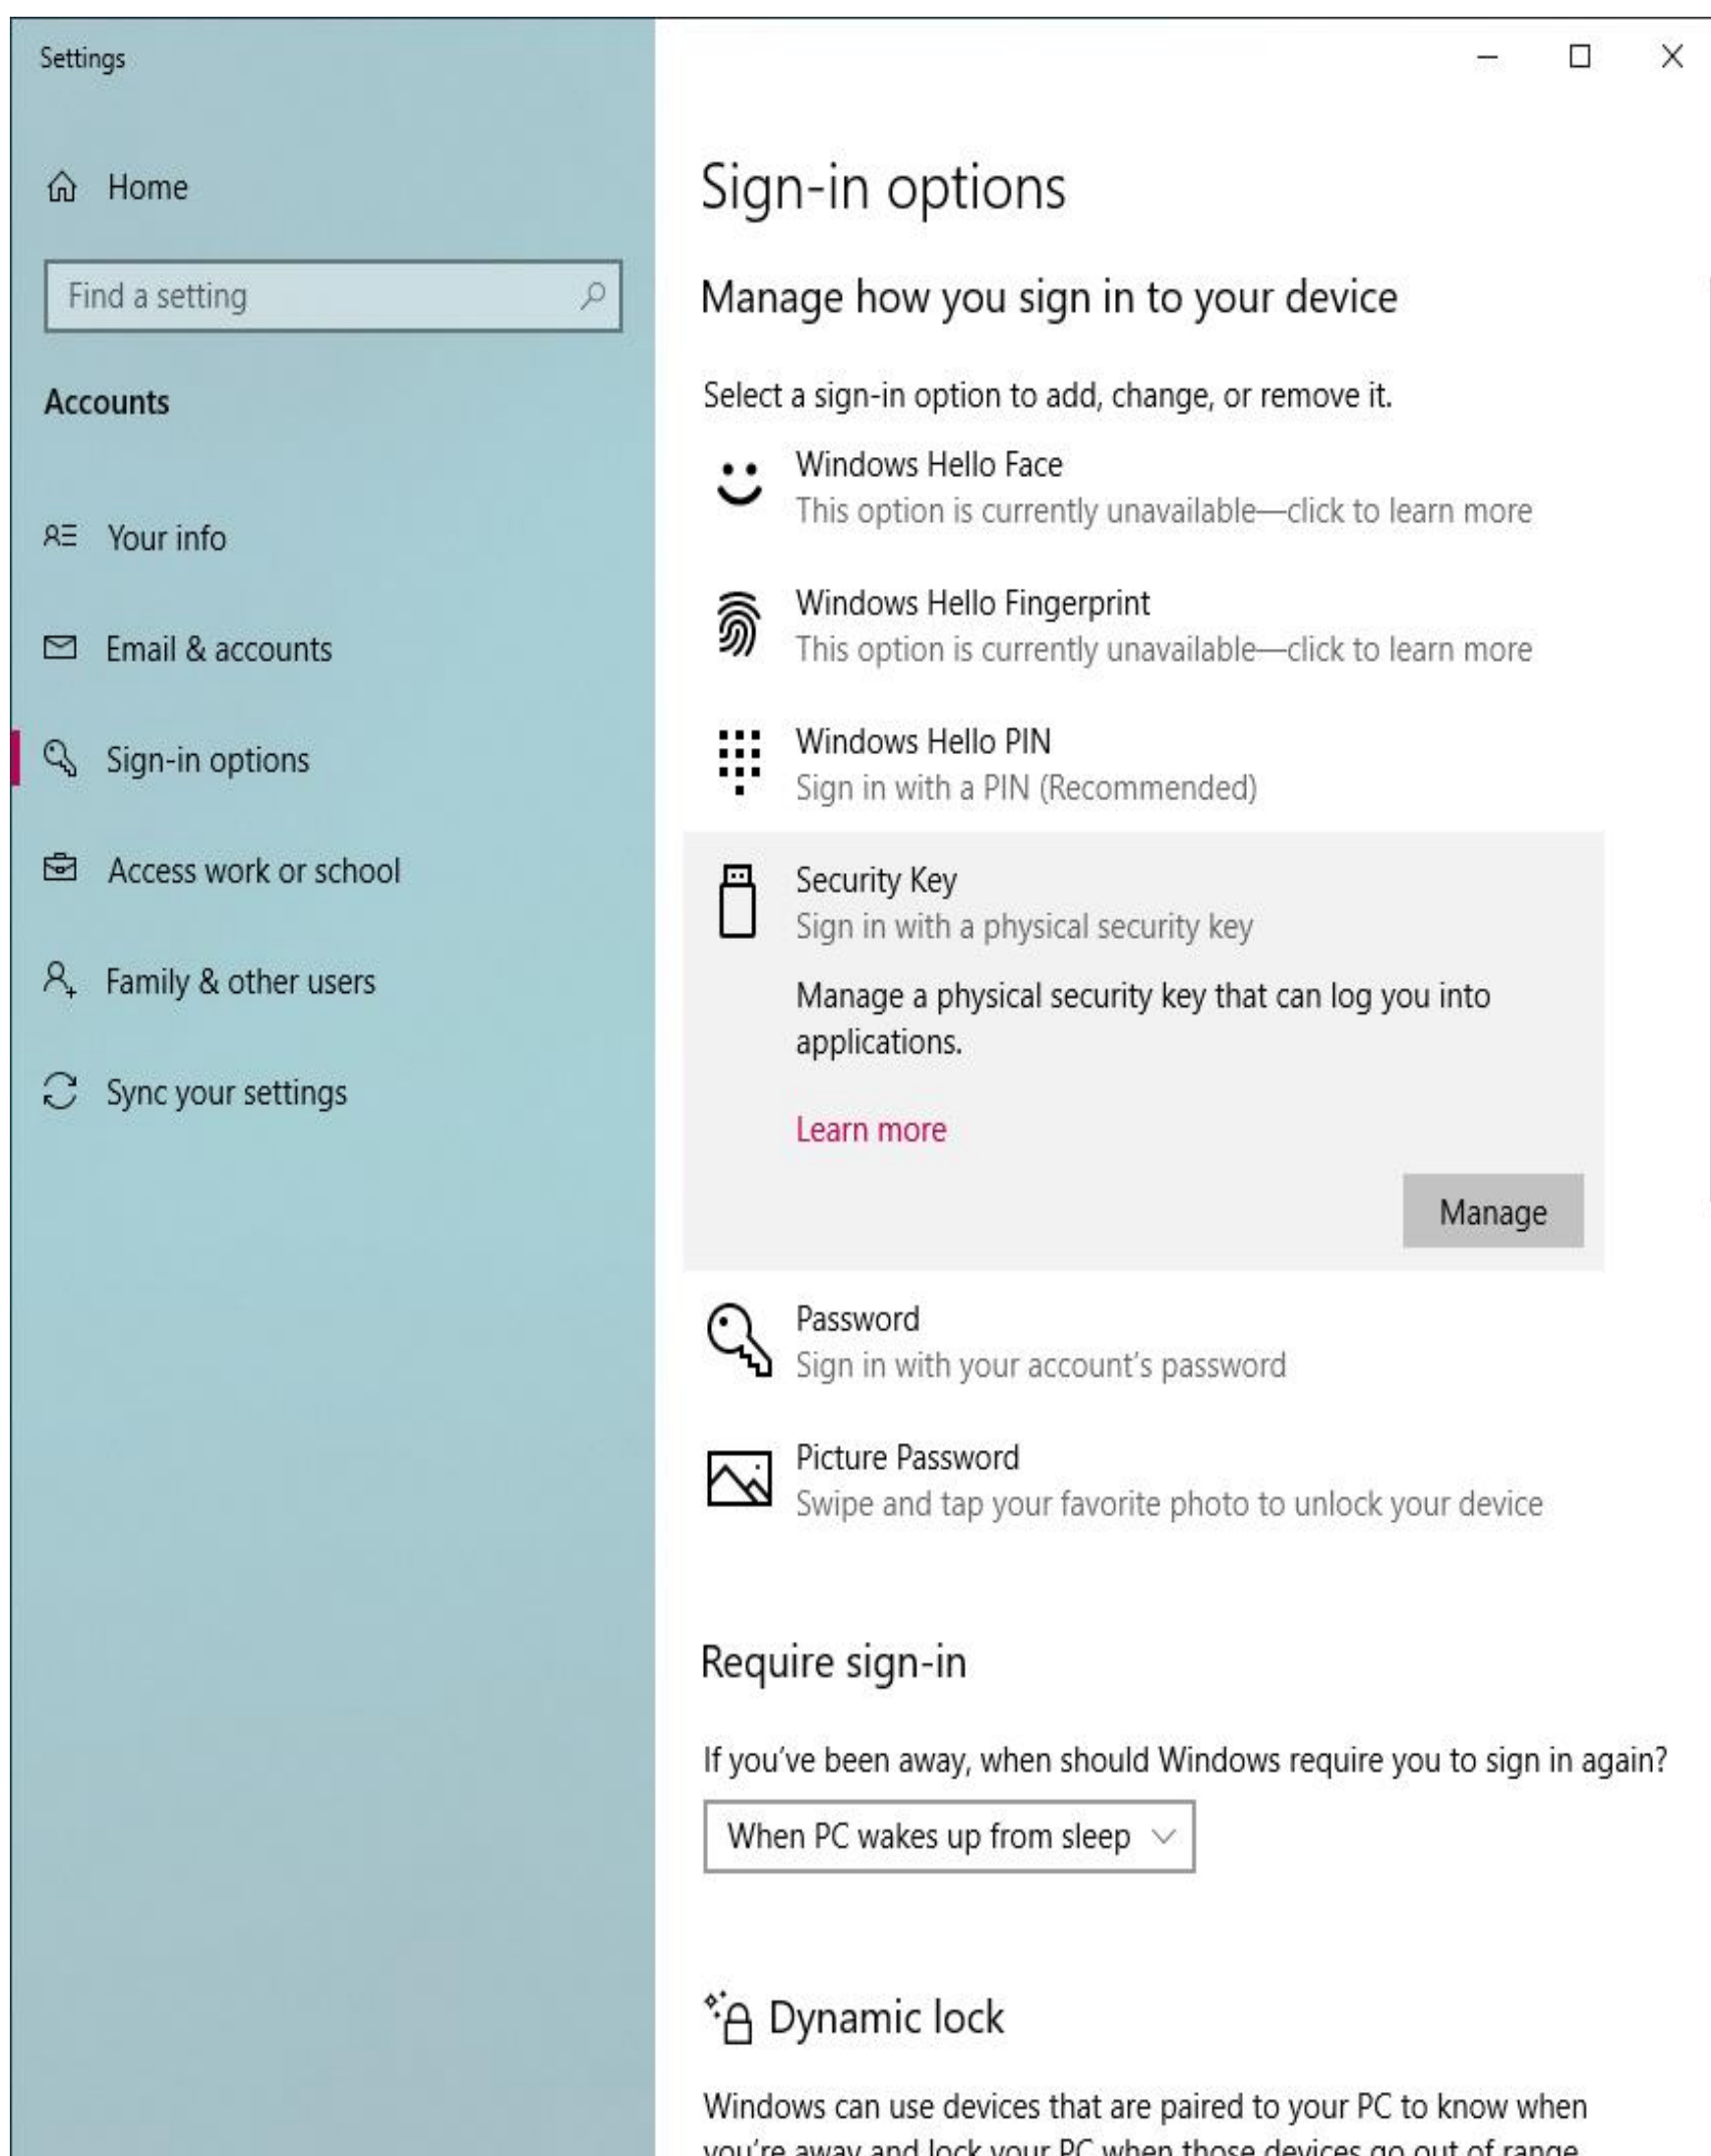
Settings

Home

Find a setting

Accounts

Your info

Email & accounts

Sign-in options

Access work or school

Family & other users

Sync your settings

Sign-in options

Manage how you sign in to your device

Select a sign-in option to add, change, or remove it.

Windows Hello Face
This option is currently unavailable—click to learn more

Windows Hello Fingerprint
This option is currently unavailable—click to learn more

Windows Hello PIN
Sign in with a PIN (Recommended)

Security Key
Sign in with a physical security key

Manage a physical security key that can log you into applications.

Learn more

Manage

Password
Sign in with your account's password

Picture Password
Swipe and tap your favorite photo to unlock your device

Require sign-in

If you've been away, when should Windows require you to sign in again?

When PC wakes up from sleep

Dynamic lock

Windows can use devices that are paired to your PC to know when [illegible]